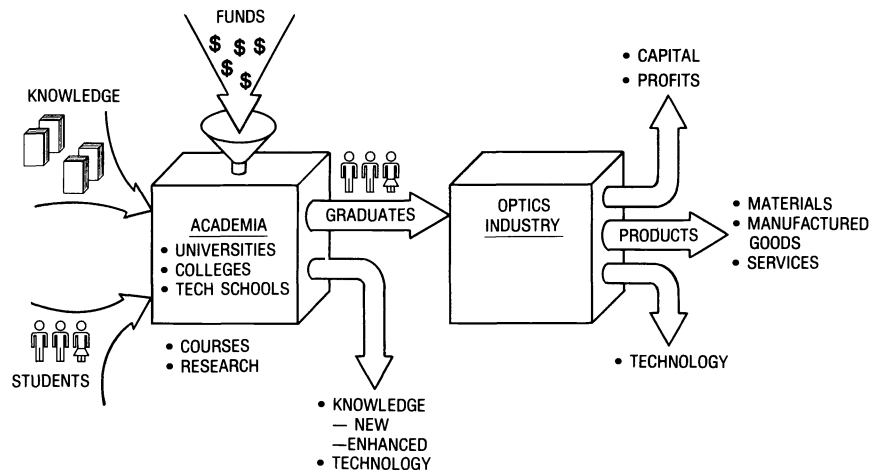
FUNDS
$ $ $
$ $

KNOWLEDGE

ACADEMIA
• UNIVERSITIES
• COLLEGES
• TECH SCHOOLS

• COURSES
• RESEARCH

STUDENTS

GRADUATES

OPTICS INDUSTRY

• CAPITAL
• PROFITS

PRODUCTS

• MATERIALS
• MANUFACTURED GOODS
• SERVICES

• TECHNOLOGY

• KNOWLEDGE
— NEW
—ENHANCED
• TECHNOLOGY